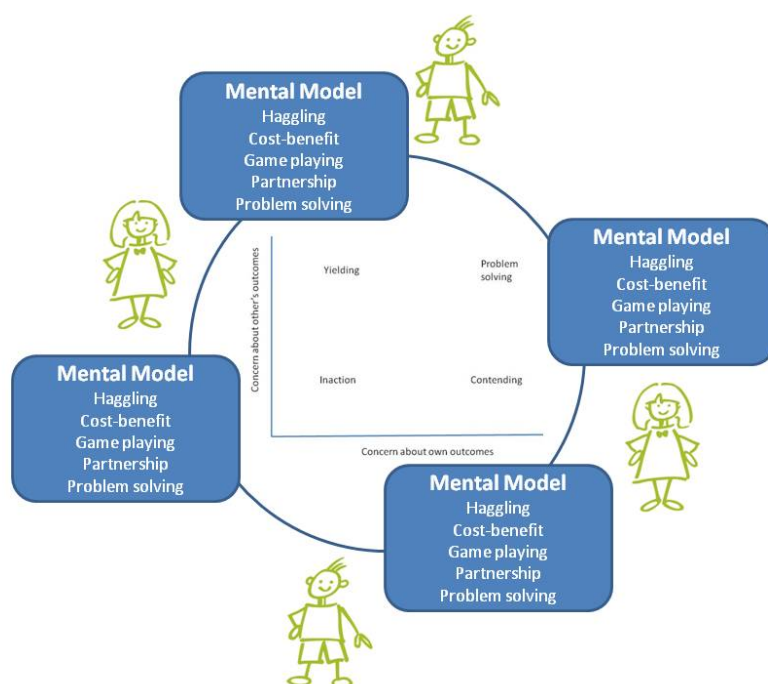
Mental Model
Haggling
Cost-benefit
Game playing
Partnership
Problem solving

Mental Model
Haggling
Cost-benefit
Game playing
Partnership
Problem solving

Concern about other's outcomes

Yielding

Problem solving

Inaction

Contending

Concern about own outcomes

Mental Model
Haggling
Cost-benefit
Game playing
Partnership
Problem solving

Mental Model
Haggling
Cost-benefit
Game playing
Partnership
Problem solving